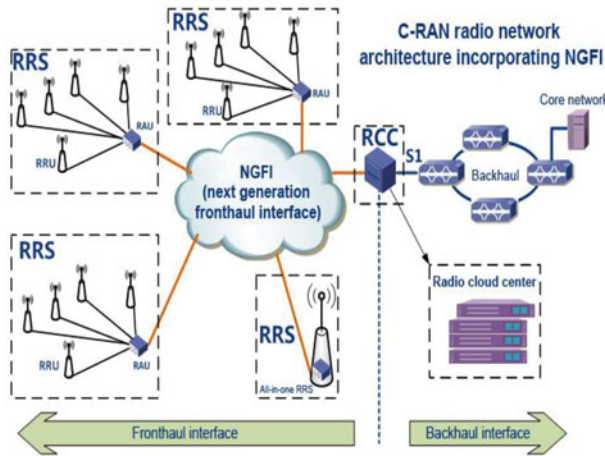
C-RAN radio network architecture incorporating NGFI

RRS

RRU

RAU

RRS

RRU

RAU

RCC

S1

Core network

Backhaul

NGFI (next generation fronthaul interface)

RRS

RRU

RAU

RRS

All-in-one RRS

Radio cloud center

Fronthaul interface

Backhaul interface